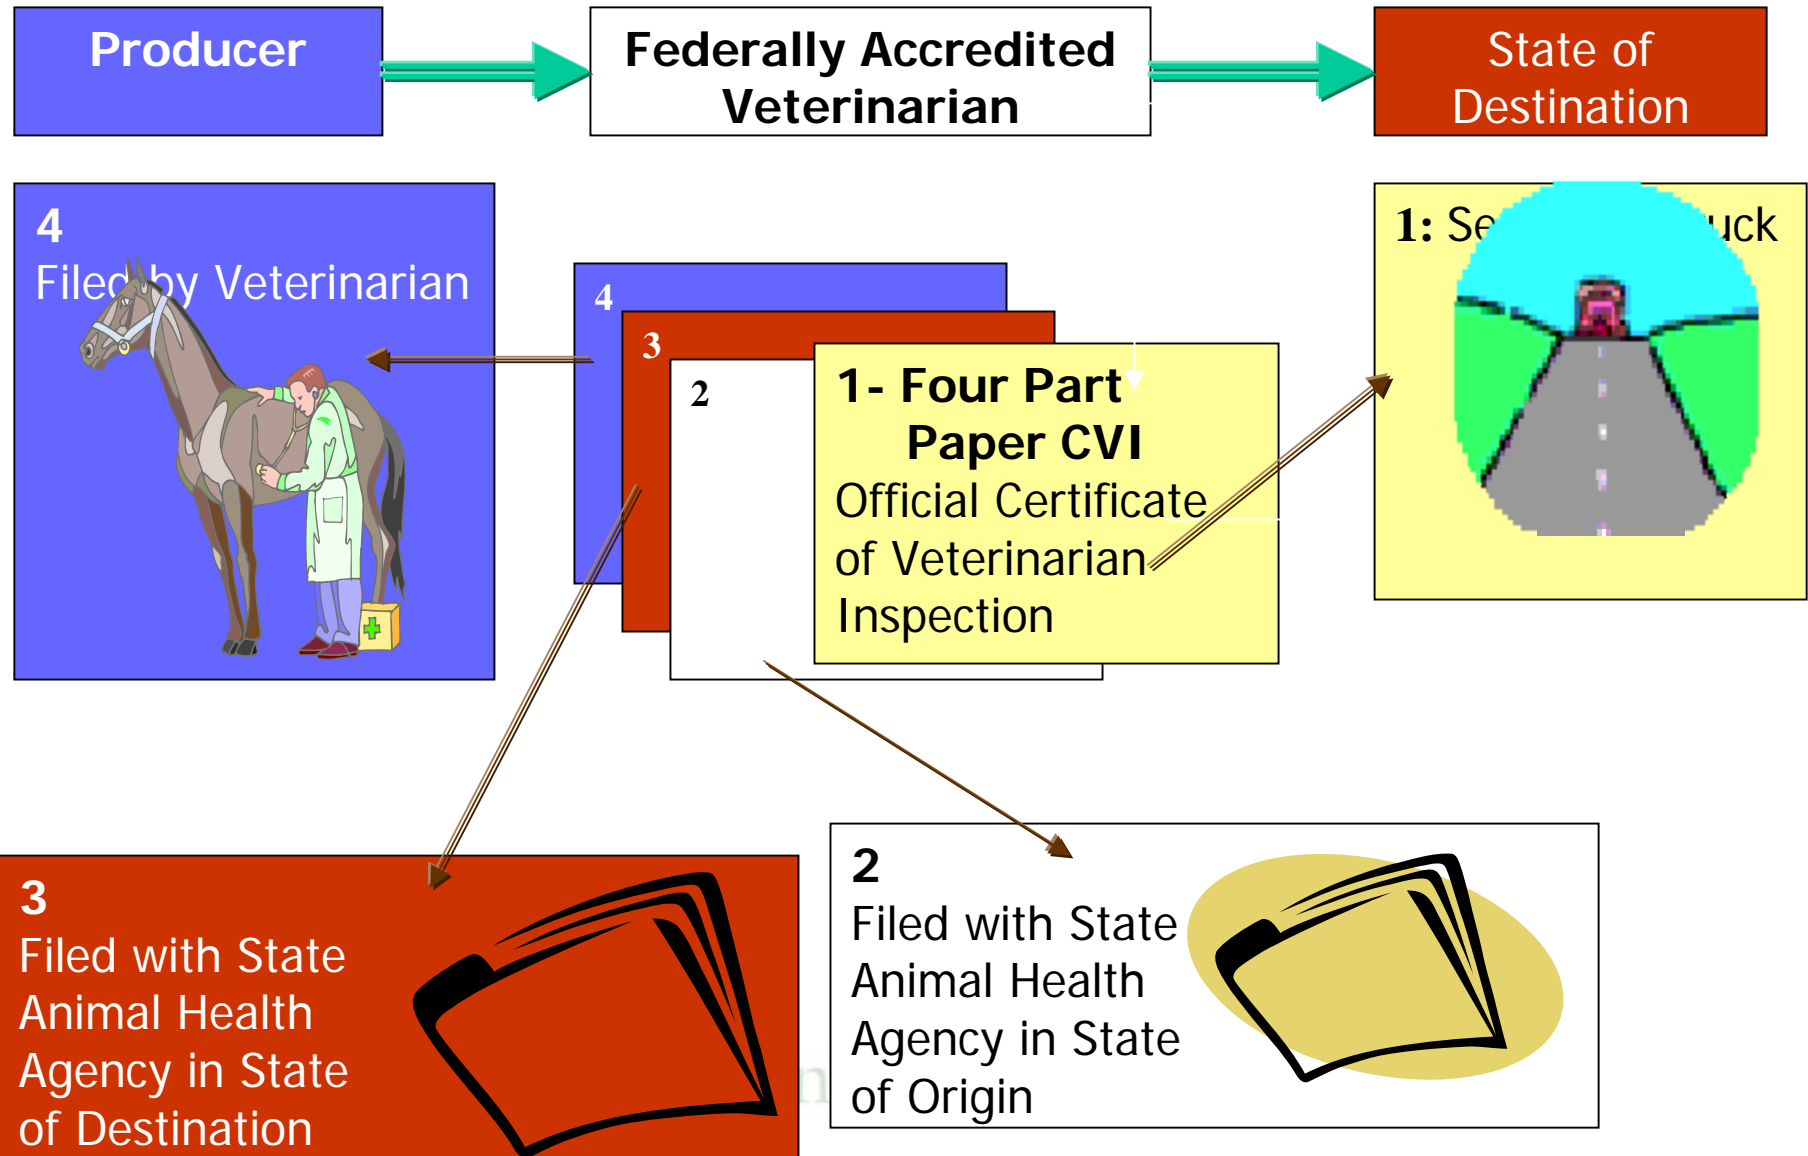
Producer

Federally Accredited Veterinarian

State of Destination

4
Filed by Veterinarian

4

3

2

1- Four Part Paper CVI
Official Certificate of Veterinarian Inspection

1: Se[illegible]uck

3
Filed with State Animal Health Agency in State of Destination

2
Filed with State Animal Health Agency in State of Origin